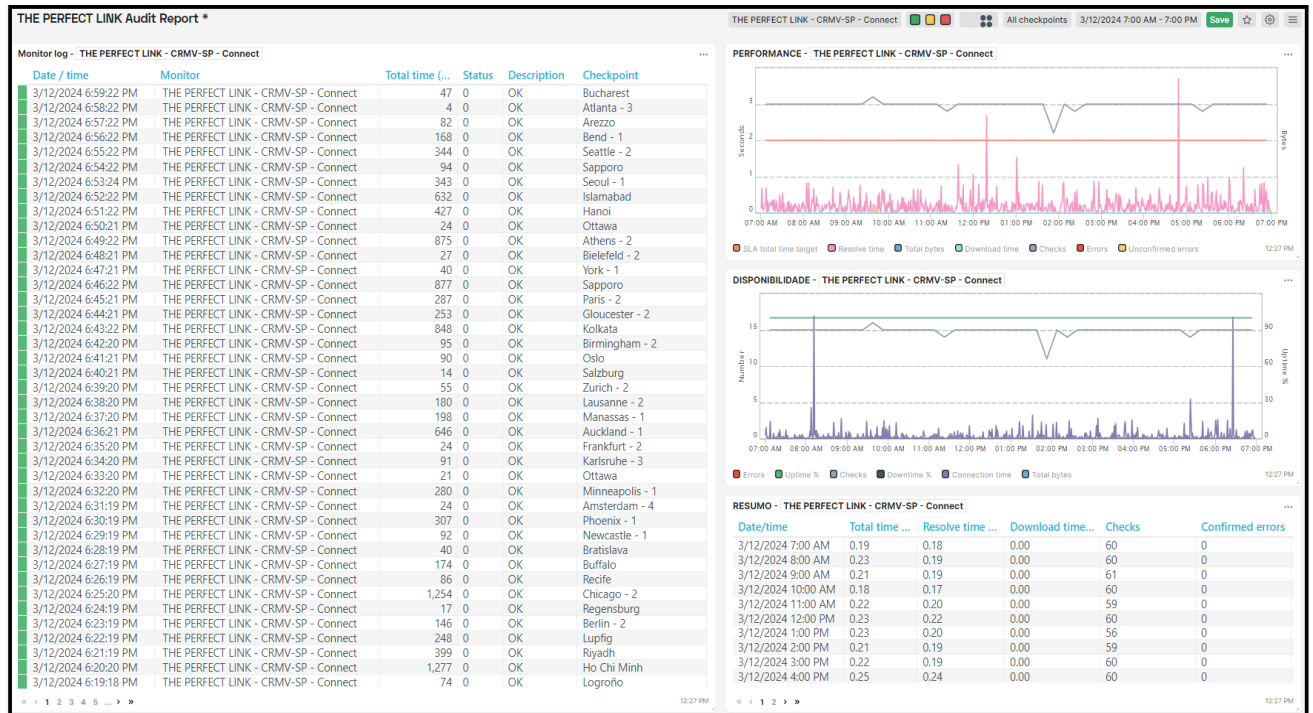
THE PERFECT LINK Audit Report *

THE PERFECT LINK - CRMV-SP - Connect | All checkpoints | 3/12/2024 7:00 AM - 7:00 PM | Save

Monitor log - THE PERFECT LINK - CRMV-SP - Connect

| Date / time | Monitor | Total time (... | Status | Description | Checkpoint |
|---|---|---|---|---|---|
| 3/12/2024 6:59:22 PM | THE PERFECT LINK - CRMV-SP - Connect | 47 | 0 | OK | Bucharest |
| 3/12/2024 6:58:22 PM | THE PERFECT LINK - CRMV-SP - Connect | 4 | 0 | OK | Atlanta - 3 |
| 3/12/2024 6:57:22 PM | THE PERFECT LINK - CRMV-SP - Connect | 82 | 0 | OK | Arezzo |
| 3/12/2024 6:56:22 PM | THE PERFECT LINK - CRMV-SP - Connect | 168 | 0 | OK | Bend - 1 |
| 3/12/2024 6:55:22 PM | THE PERFECT LINK - CRMV-SP - Connect | 344 | 0 | OK | Seattle - 2 |
| 3/12/2024 6:54:22 PM | THE PERFECT LINK - CRMV-SP - Connect | 94 | 0 | OK | Sapporo |
| 3/12/2024 6:53:24 PM | THE PERFECT LINK - CRMV-SP - Connect | 343 | 0 | OK | Seoul - 1 |
| 3/12/2024 6:52:22 PM | THE PERFECT LINK - CRMV-SP - Connect | 632 | 0 | OK | Islamabad |
| 3/12/2024 6:51:22 PM | THE PERFECT LINK - CRMV-SP - Connect | 427 | 0 | OK | Hanoi |
| 3/12/2024 6:50:21 PM | THE PERFECT LINK - CRMV-SP - Connect | 24 | 0 | OK | Ottawa |
| 3/12/2024 6:49:22 PM | THE PERFECT LINK - CRMV-SP - Connect | 875 | 0 | OK | Athens - 2 |
| 3/12/2024 6:48:21 PM | THE PERFECT LINK - CRMV-SP - Connect | 27 | 0 | OK | Bielefeld - 2 |
| 3/12/2024 6:47:21 PM | THE PERFECT LINK - CRMV-SP - Connect | 40 | 0 | OK | York - 1 |
| 3/12/2024 6:46:22 PM | THE PERFECT LINK - CRMV-SP - Connect | 877 | 0 | OK | Sapporo |
| 3/12/2024 6:45:21 PM | THE PERFECT LINK - CRMV-SP - Connect | 287 | 0 | OK | Paris - 2 |
| 3/12/2024 6:44:21 PM | THE PERFECT LINK - CRMV-SP - Connect | 253 | 0 | OK | Gloucester - 2 |
| 3/12/2024 6:43:22 PM | THE PERFECT LINK - CRMV-SP - Connect | 848 | 0 | OK | Kolkata |
| 3/12/2024 6:42:20 PM | THE PERFECT LINK - CRMV-SP - Connect | 95 | 0 | OK | Birmingham - 2 |
| 3/12/2024 6:41:21 PM | THE PERFECT LINK - CRMV-SP - Connect | 90 | 0 | OK | Oslo |
| 3/12/2024 6:40:21 PM | THE PERFECT LINK - CRMV-SP - Connect | 14 | 0 | OK | Salzburg |
| 3/12/2024 6:39:20 PM | THE PERFECT LINK - CRMV-SP - Connect | 55 | 0 | OK | Zurich - 2 |
| 3/12/2024 6:38:20 PM | THE PERFECT LINK - CRMV-SP - Connect | 180 | 0 | OK | Lausanne - 2 |
| 3/12/2024 6:37:20 PM | THE PERFECT LINK - CRMV-SP - Connect | 198 | 0 | OK | Manassas - 1 |
| 3/12/2024 6:36:21 PM | THE PERFECT LINK - CRMV-SP - Connect | 646 | 0 | OK | Auckland - 1 |
| 3/12/2024 6:35:20 PM | THE PERFECT LINK - CRMV-SP - Connect | 24 | 0 | OK | Frankfurt - 2 |
| 3/12/2024 6:34:20 PM | THE PERFECT LINK - CRMV-SP - Connect | 91 | 0 | OK | Karlsruhe - 3 |
| 3/12/2024 6:33:20 PM | THE PERFECT LINK - CRMV-SP - Connect | 21 | 0 | OK | Ottawa |
| 3/12/2024 6:32:20 PM | THE PERFECT LINK - CRMV-SP - Connect | 280 | 0 | OK | Minneapolis - 1 |
| 3/12/2024 6:31:19 PM | THE PERFECT LINK - CRMV-SP - Connect | 24 | 0 | OK | Amsterdam - 4 |
| 3/12/2024 6:30:19 PM | THE PERFECT LINK - CRMV-SP - Connect | 307 | 0 | OK | Phoenix - 1 |
| 3/12/2024 6:29:19 PM | THE PERFECT LINK - CRMV-SP - Connect | 92 | 0 | OK | Newcastle - 1 |
| 3/12/2024 6:28:19 PM | THE PERFECT LINK - CRMV-SP - Connect | 40 | 0 | OK | Bratislava |
| 3/12/2024 6:27:19 PM | THE PERFECT LINK - CRMV-SP - Connect | 174 | 0 | OK | Buffalo |
| 3/12/2024 6:26:19 PM | THE PERFECT LINK - CRMV-SP - Connect | 86 | 0 | OK | Recife |
| 3/12/2024 6:25:20 PM | THE PERFECT LINK - CRMV-SP - Connect | 1,254 | 0 | OK | Chicago - 2 |
| 3/12/2024 6:24:19 PM | THE PERFECT LINK - CRMV-SP - Connect | 17 | 0 | OK | Regensburg |
| 3/12/2024 6:23:19 PM | THE PERFECT LINK - CRMV-SP - Connect | 146 | 0 | OK | Berlin - 2 |
| 3/12/2024 6:22:19 PM | THE PERFECT LINK - CRMV-SP - Connect | 248 | 0 | OK | Lupfig |
| 3/12/2024 6:21:19 PM | THE PERFECT LINK - CRMV-SP - Connect | 399 | 0 | OK | Riyadh |
| 3/12/2024 6:20:20 PM | THE PERFECT LINK - CRMV-SP - Connect | 1,277 | 0 | OK | Ho Chi Minh |
| 3/12/2024 6:19:18 PM | THE PERFECT LINK - CRMV-SP - Connect | 74 | 0 | OK | Logroño |

« ‹ 1 2 3 4 5 ... › » 12:27 PM

PERFORMANCE - THE PERFECT LINK - CRMV-SP - Connect
Seconds Bytes
3 2 1 0
07:00 AM 08:00 AM 09:00 AM 10:00 AM 11:00 AM 12:00 PM 01:00 PM 02:00 PM 03:00 PM 04:00 PM 05:00 PM 06:00 PM 07:00 PM
SLA total time target | Resolve time | Total bytes | Download time | Checks | Errors | Unconfirmed errors
12:27 PM

DISPONIBILIDADE - THE PERFECT LINK - CRMV-SP - Connect
Number Uptime %
15 10 5 0
90 60 30 0
07:00 AM 08:00 AM 09:00 AM 10:00 AM 11:00 AM 12:00 PM 01:00 PM 02:00 PM 03:00 PM 04:00 PM 05:00 PM 06:00 PM 07:00 PM
Errors | Uptime % | Checks | Downtime % | Connection time | Total bytes
12:27 PM

RESUMO - THE PERFECT LINK - CRMV-SP - Connect

| Date/time | Total time ... | Resolve time ... | Download time... | Checks | Confirmed errors |
|---|---|---|---|---|---|
| 3/12/2024 7:00 AM | 0.19 | 0.18 | 0.00 | 60 | 0 |
| 3/12/2024 8:00 AM | 0.23 | 0.19 | 0.00 | 60 | 0 |
| 3/12/2024 9:00 AM | 0.21 | 0.19 | 0.00 | 61 | 0 |
| 3/12/2024 10:00 AM | 0.18 | 0.17 | 0.00 | 60 | 0 |
| 3/12/2024 11:00 AM | 0.22 | 0.20 | 0.00 | 59 | 0 |
| 3/12/2024 12:00 PM | 0.23 | 0.22 | 0.00 | 60 | 0 |
| 3/12/2024 1:00 PM | 0.23 | 0.20 | 0.00 | 56 | 0 |
| 3/12/2024 2:00 PM | 0.21 | 0.19 | 0.00 | 59 | 0 |
| 3/12/2024 3:00 PM | 0.22 | 0.19 | 0.00 | 60 | 0 |
| 3/12/2024 4:00 PM | 0.25 | 0.24 | 0.00 | 60 | 0 |

« ‹ 1 2 › » 12:27 PM